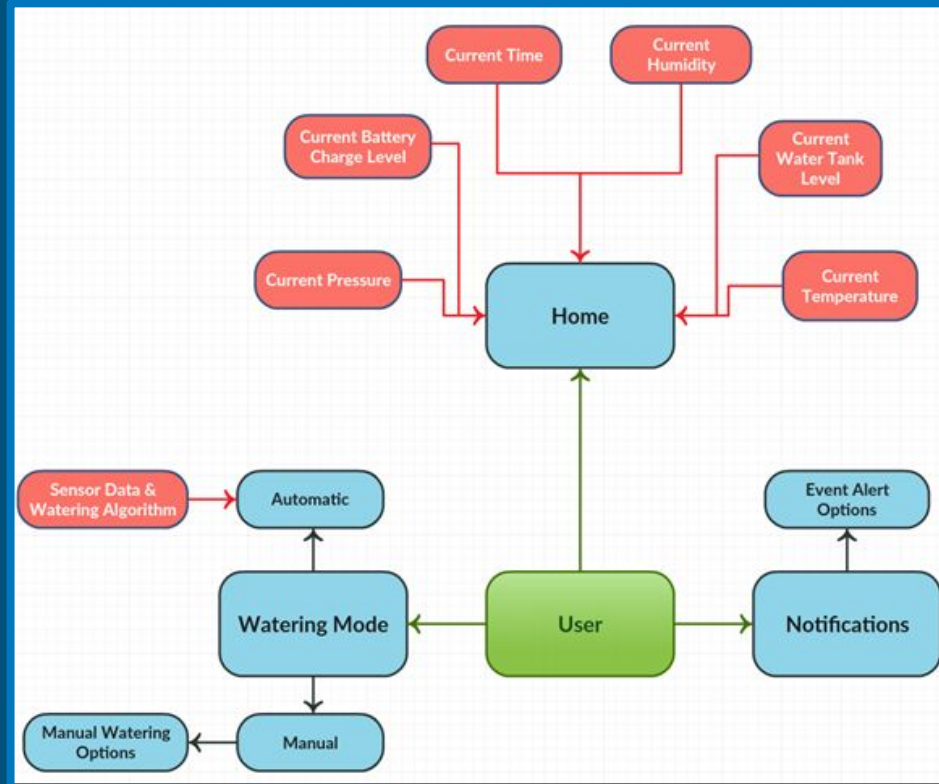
Current Time

Current Humidity

Current Battery Charge Level

Current Water Tank Level

Current Pressure

Home

Current Temperature

Sensor Data & Watering Algorithm

Automatic

Event Alert Options

Watering Mode

User

Notifications

Manual Watering Options

Manual